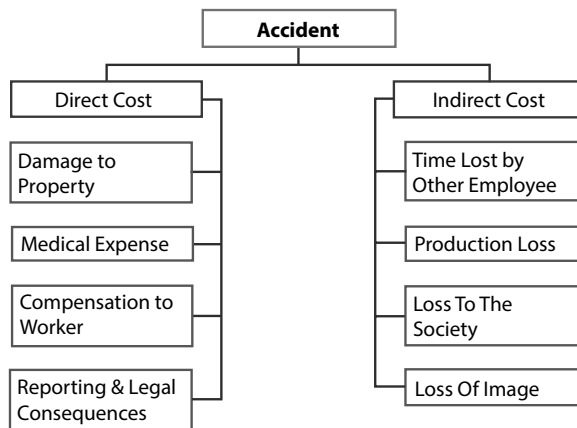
Accident

Direct Cost

Damage to Property

Medical Expense

Compensation to Worker

Reporting & Legal Consequences

Indirect Cost

Time Lost by Other Employee

Production Loss

Loss To The Society

Loss Of Image